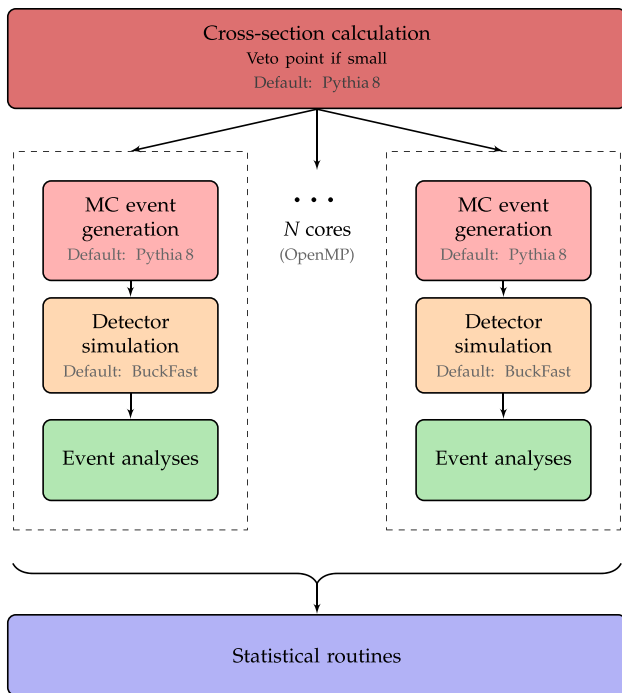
Cross-section calculation
Veto point if small
Default: Pythia 8

MC event generation
Default: Pythia 8

Detector simulation
Default: BuckFast

Event analyses

• • •
$N$ cores
(OpenMP)

MC event generation
Default: Pythia 8

Detector simulation
Default: BuckFast

Event analyses

Statistical routines